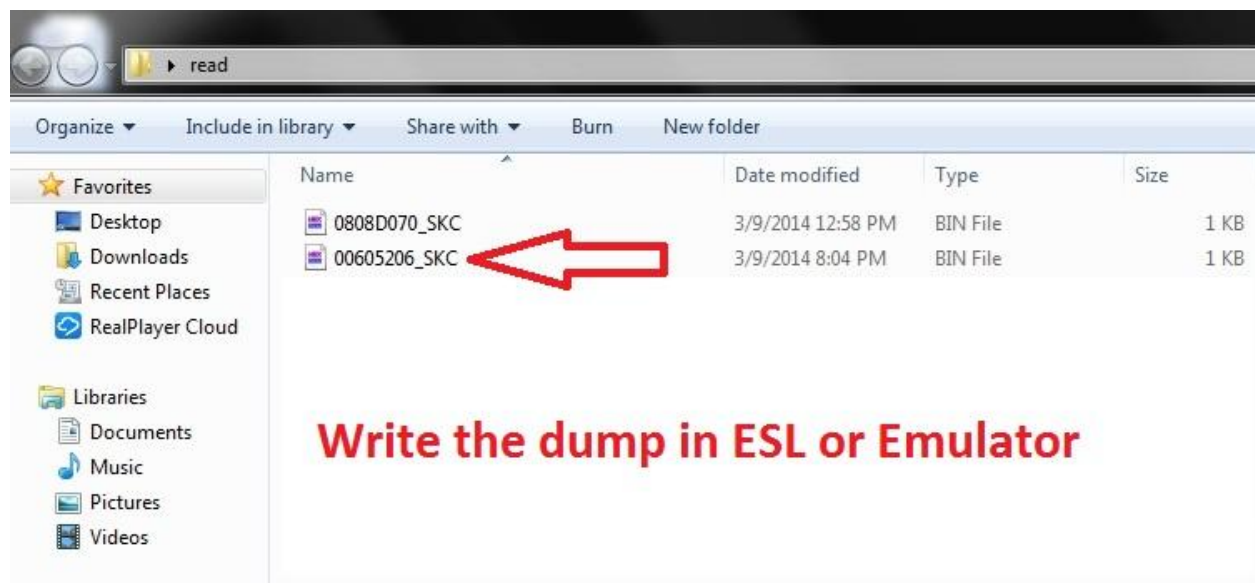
▸ read

Organize ▾ Include in library ▾ Share with ▾ Burn New folder

Favorites
Desktop
Downloads
Recent Places
RealPlayer Cloud

Libraries
Documents
Music
Pictures
Videos

| Name | Date modified | Type | Size |
|---|---|---|---|
| 0808D070_SKC | 3/9/2014 12:58 PM | BIN File | 1 KB |
| 00605206_SKC | 3/9/2014 8:04 PM | BIN File | 1 KB |

Write the dump in ESL or Emulator